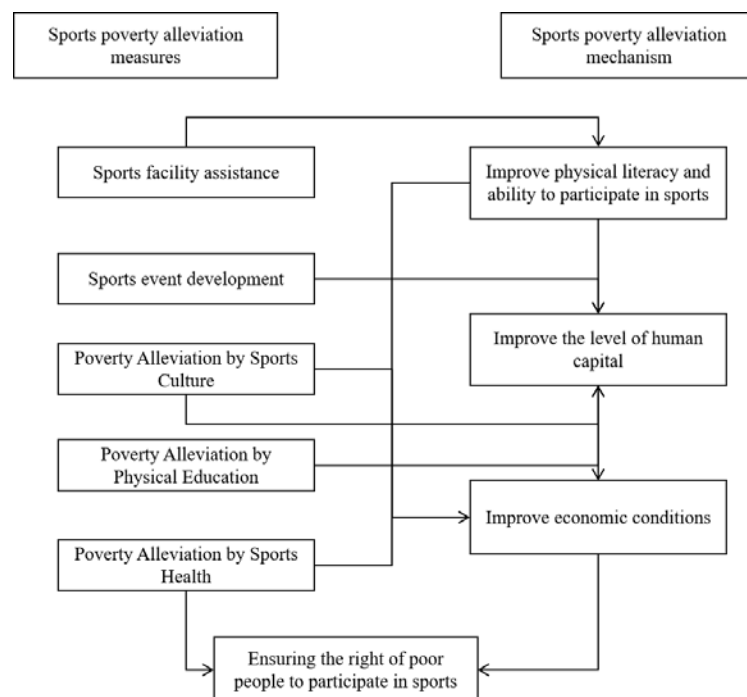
Sports poverty alleviation measures

Sports poverty alleviation mechanism

Sports facility assistance

Improve physical literacy and ability to participate in sports

Sports event development

Improve the level of human capital

Poverty Alleviation by Sports Culture

Poverty Alleviation by Physical Education

Improve economic conditions

Poverty Alleviation by Sports Health

Ensuring the right of poor people to participate in sports